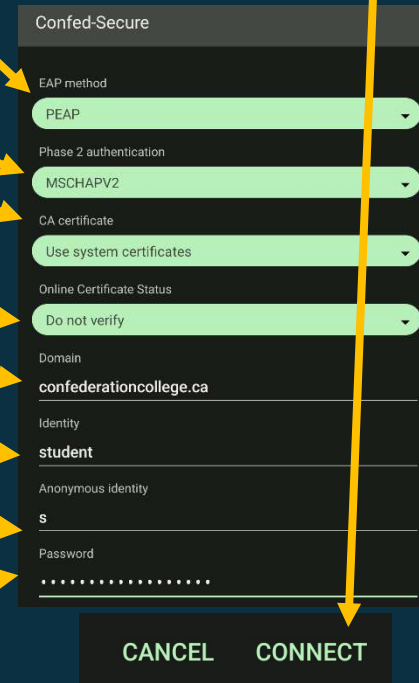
Confed-Secure

EAP method

PEAP

Phase 2 authentication

MSCHAPV2

CA certificate

Use system certificates

Online Certificate Status

Do not verify

Domain

confederationcollege.ca

Identity

student

Anonymous identity

s

Password

•••••••••••••••••

CANCEL CONNECT